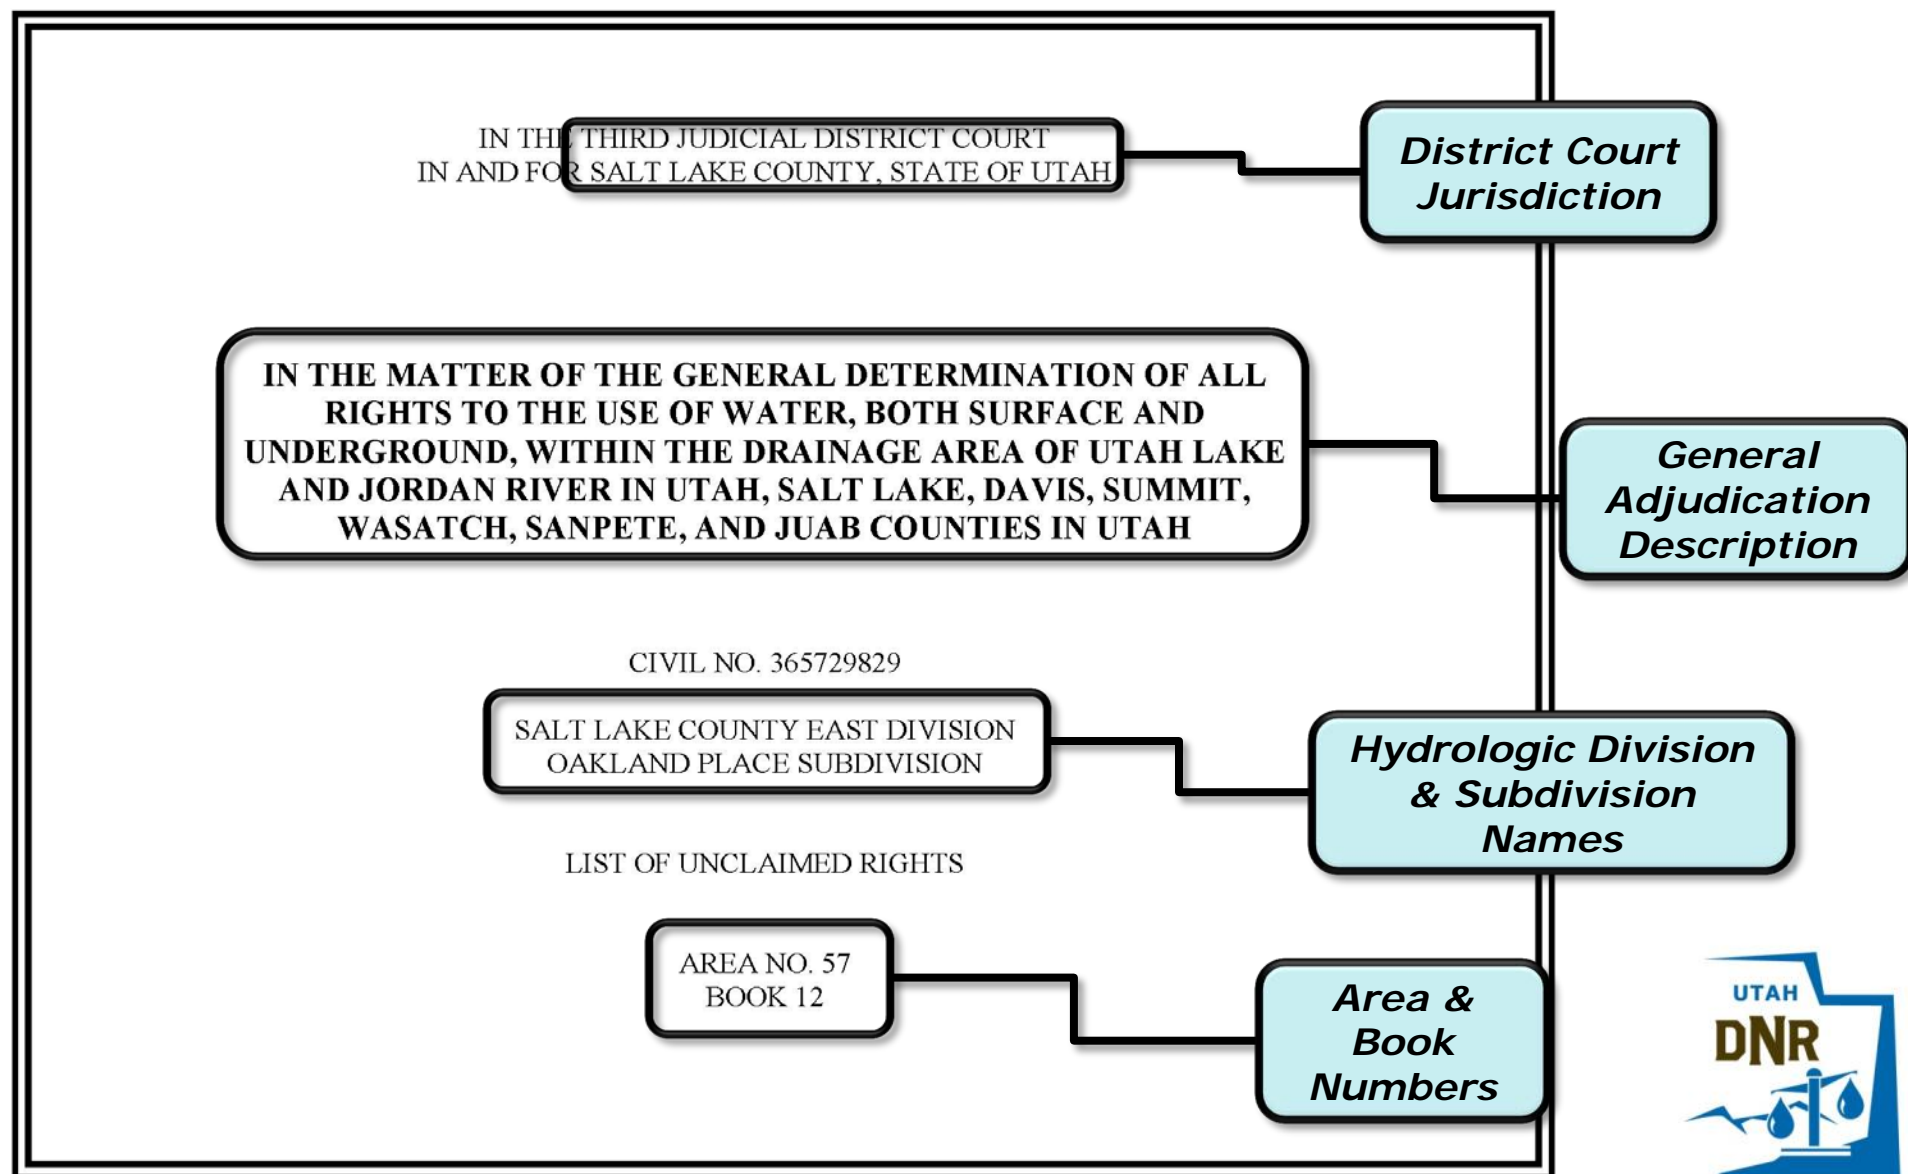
IN THE THIRD JUDICIAL DISTRICT COURT
IN AND FOR SALT LAKE COUNTY, STATE OF UTAH

District Court Jurisdiction

IN THE MATTER OF THE GENERAL DETERMINATION OF ALL RIGHTS TO THE USE OF WATER, BOTH SURFACE AND UNDERGROUND, WITHIN THE DRAINAGE AREA OF UTAH LAKE AND JORDAN RIVER IN UTAH, SALT LAKE, DAVIS, SUMMIT, WASATCH, SANPETE, AND JUAB COUNTIES IN UTAH

General Adjudication Description

CIVIL NO. 365729829

SALT LAKE COUNTY EAST DIVISION
OAKLAND PLACE SUBDIVISION

Hydrologic Division & Subdivision Names

LIST OF UNCLAIMED RIGHTS

AREA NO. 57
BOOK 12

Area & Book Numbers

UTAH
DNR